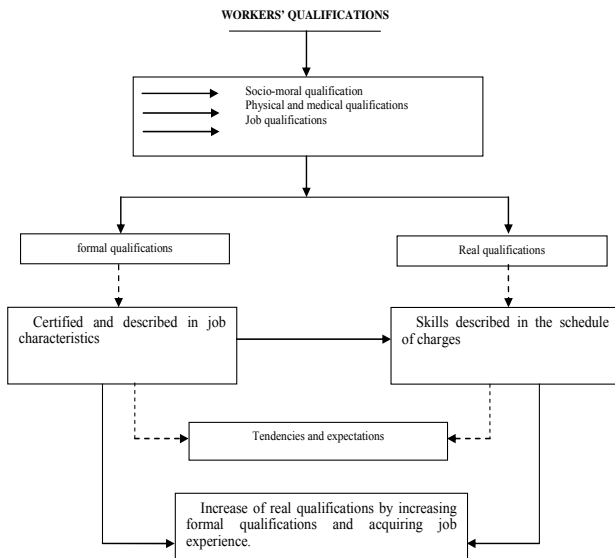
WORKERS' QUALIFICATIONS

Socio-moral qualification
Physical and medical qualifications
Job qualifications

formal qualifications

Real qualifications

Certified and described in job characteristics

Skills described in the schedule of charges

Tendencies and expectations

Increase of real qualifications by increasing formal qualifications and acquiring job experience.